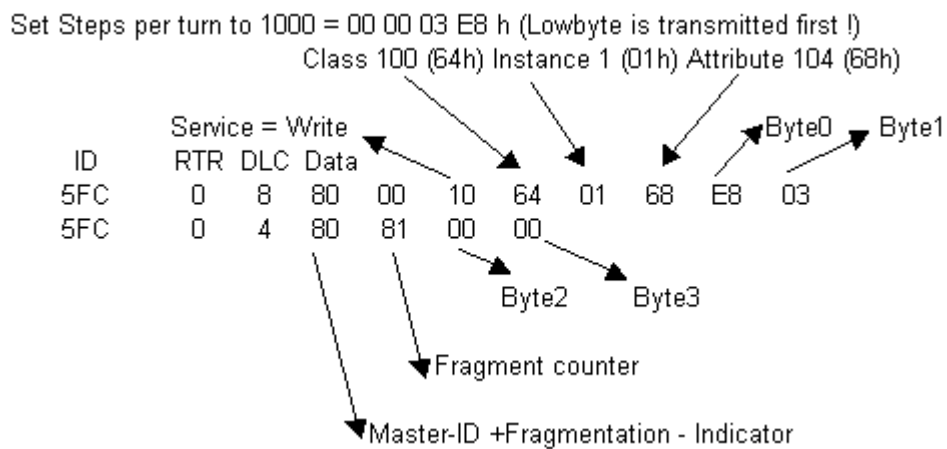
Set Steps per turn to 1000 = 00 00 03 E8 h (Lowbyte is transmitted first !)

Class 100 (64h) Instance 1 (01h) Attribute 104 (68h)

Service = Write

Byte0 Byte1

| ID | RTR | DLC | Data | | | | | | | |
|---|---|---|---|---|---|---|---|---|---|---|
| 5FC | 0 | 8 | 80 | 00 | 10 | 64 | 01 | 68 | E8 | 03 |
| 5FC | 0 | 4 | 80 | 81 | 00 | 00 | | | | |

Byte2 Byte3

Fragment counter

Master-ID +Fragmentation - Indicator